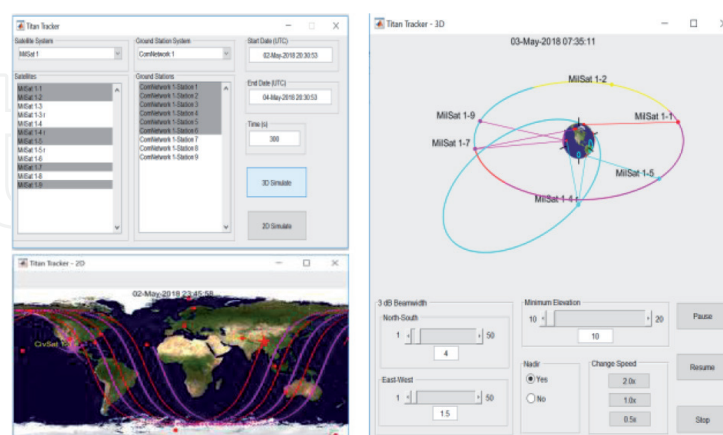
Titan Tracker

Satellite System
MilSat 1

Ground Station System
ComNetwork 1

Start Date (UTC)
02-May-2018 20:30:53

End Date (UTC)
04-May-2018 20:30:53

Time (s)
300

Satellites
MilSat 1-1
MilSat 1-2
MilSat 1-3
MilSat 1-3-r
MilSat 1-4
MilSat 1-4-r
MilSat 1-5
MilSat 1-5-r
MilSat 1-6
MilSat 1-7
MilSat 1-8
MilSat 1-9

Ground Stations
ComNetwork 1-Station 1
ComNetwork 1-Station 2
ComNetwork 1-Station 3
ComNetwork 1-Station 4
ComNetwork 1-Station 5
ComNetwork 1-Station 6
ComNetwork 1-Station 7
ComNetwork 1-Station 8
ComNetwork 1-Station 9

3D Simulate

2D Simulate

Titan Tracker - 2D

02-May-2018 23:45:58

CivSat 1

Titan Tracker - 3D

03-May-2018 07:35:11

MilSat 1-2
MilSat 1-9
MilSat 1-1
MilSat 1-7
MilSat 1-5
MilSat 1-4-r

3 dB Beamwidth

North-South
1 50
4

East-West
1 50
1.5

Minimum Elevation
10 20
10

Nadir
Yes
No

Change Speed
2.0x
1.0x
0.5x

Pause

Resume

Stop